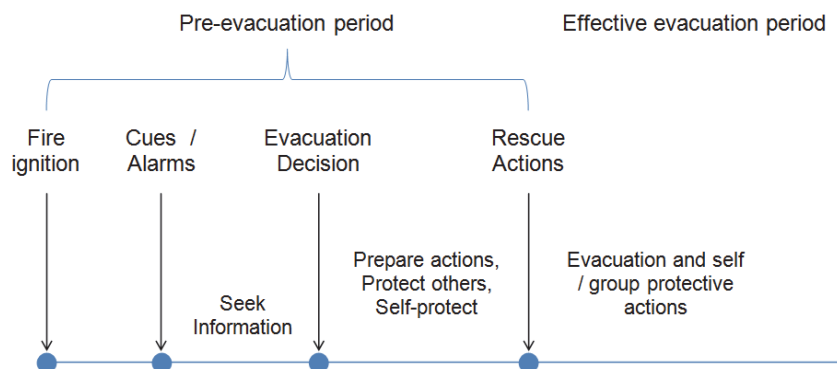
Pre-evacuation period

Effective evacuation period

Fire ignition

Cues / Alarms

Evacuation Decision

Rescue Actions

Seek Information

Prepare actions, Protect others, Self-protect

Evacuation and self / group protective actions